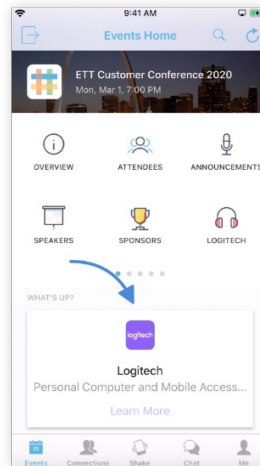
9:41 AM

Events Home

ETT Customer Conference 2020
Mon, Mar 1, 7:00 PM

OVERVIEW
ATTENDEES
ANNOUNCEMENTS
SPEAKERS
SPONSORS
LOGITECH

WHAT'S UP?

logitech

Logitech
Personal Computer and Mobile Access...
Learn More

Events
Connections
Shake
Chat
Me